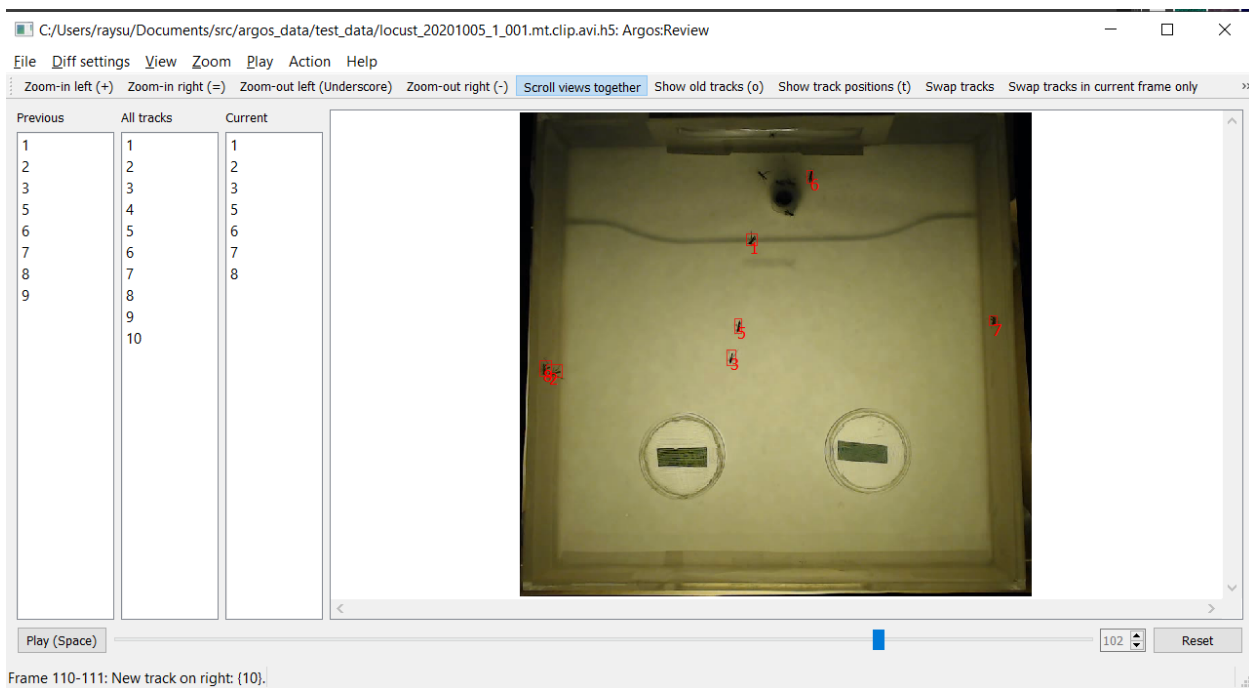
C:/Users/raysu/Documents/src/argos_data/test_data/locust_20201005_1_001.mt.clip.avi.h5: Argos:Review

File Diff settings View Zoom Play Action Help

Zoom-in left (+) Zoom-in right (=) Zoom-out left (Underscore) Zoom-out right (-) Scroll views together Show old tracks (o) Show track positions (t) Swap tracks Swap tracks in current frame only

| Previous | All tracks | Current |
|---|---|---|
| 1 | 1 | 1 |
| 2 | 2 | 2 |
| 3 | 3 | 3 |
| 5 | 4 | 5 |
| 6 | 5 | 6 |
| 7 | 6 | 7 |
| 8 | 7 | 8 |
| 9 | 8 | |
| | 9 | |
| | 10 | |

6
1
7
5
3
6 2

Play (Space)
102
Reset

Frame 110-111: New track on right: {10}.